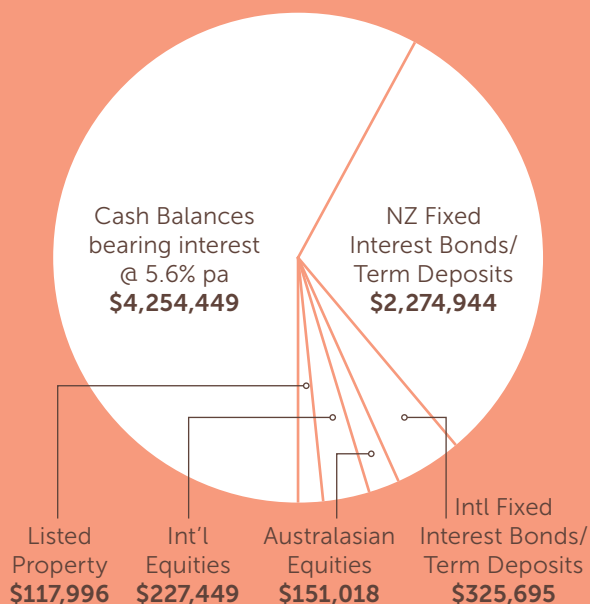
Cash Balances bearing interest @ 5.6% pa
$4,254,449

NZ Fixed Interest Bonds/ Term Deposits
$2,274,944

Listed Property
$117,996

Int'l Equities
$227,449

Australasian Equities
$151,018

Intl Fixed Interest Bonds/ Term Deposits
$325,695